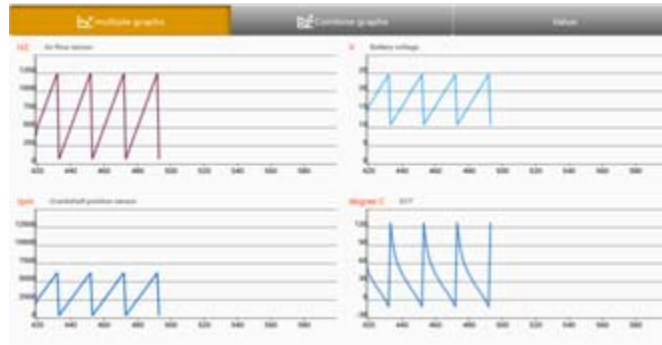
multiple graphs | Combine graphs | Value

HZ Air flow sensor
12500
10000
7500
5000
2500
0
420 440 460 480 500 520 540 560 580

V Battery voltage
25
20
15
10
5
0
420 440 460 480 500 520 540 560 580

rpm Crankshaft position sensor
12500
10000
7500
5000
2500
0
420 440 460 480 500 520 540 560 580

degree C ECT
120
80
40
0
-40
420 440 460 480 500 520 540 560 580